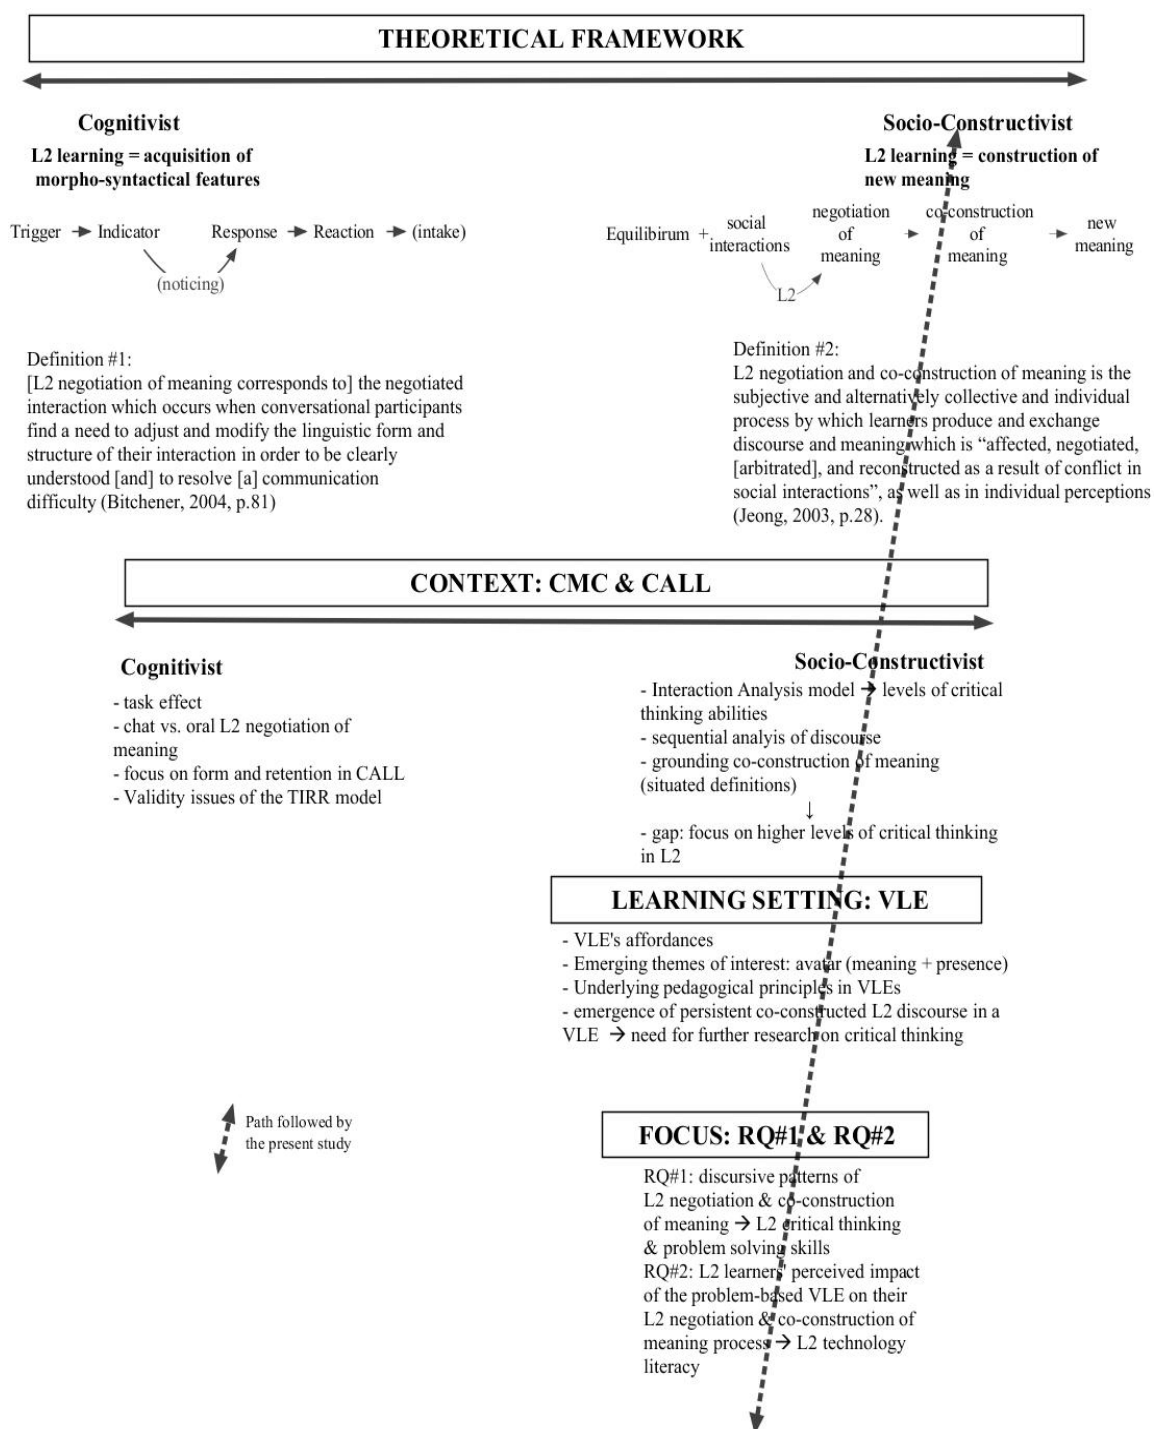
THEORETICAL FRAMEWORK

Cognitivist

L2 learning = acquisition of morpho-syntactical features

Trigger → Indicator Response → Reaction → (intake)

(noticing)

Socio-Constructivist

L2 learning = construction of new meaning

Equilibirum + social interactions negotiation of meaning → co-construction of meaning → new meaning

L2

Definition #1:
[L2 negotiation of meaning corresponds to] the negotiated interaction which occurs when conversational participants find a need to adjust and modify the linguistic form and structure of their interaction in order to be clearly understood [and] to resolve [a] communication difficulty (Bitchener, 2004, p.81)

Definition #2:
L2 negotiation and co-construction of meaning is the subjective and alternatively collective and individual process by which learners produce and exchange discourse and meaning which is "affected, negotiated, [arbitrated], and reconstructed as a result of conflict in social interactions", as well as in individual perceptions (Jeong, 2003, p.28).

CONTEXT: CMC & CALL

Cognitivist

- task effect
- chat vs. oral L2 negotiation of meaning
- focus on form and retention in CALL
- Validity issues of the TIRR model

Socio-Constructivist

- Interaction Analysis model → levels of critical thinking abilities
- sequential analyis of discourse
- grounding co-construction of meaning (situated definitions)
↓
- gap: focus on higher levels of critical thinking in L2

LEARNING SETTING: VLE

- VLE's affordances
- Emerging themes of interest: avatar (meaning + presence)
- Underlying pedagogical principles in VLEs
- emergence of persistent co-constructed L2 discourse in a VLE → need for further research on critical thinking

Path followed by the present study

FOCUS: RQ#1 & RQ#2

RQ#1: discursive patterns of L2 negotiation & co-construction of meaning → L2 critical thinking & problem solving skills
RQ#2: L2 learners' perceived impact of the problem-based VLE on their L2 negotiation & co-construction of meaning process → L2 technology literacy